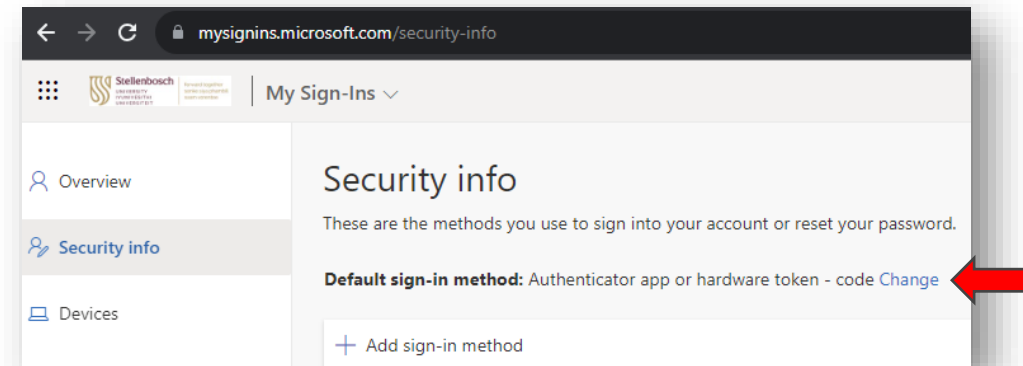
mysignins.microsoft.com/security-info

Stellenbosch UNIVERSITY IYUNIVESITHI UNIVERSITEIT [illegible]

My Sign-Ins

Overview

Security info

Devices

Security info

These are the methods you use to sign into your account or reset your password.

**Default sign-in method:** Authenticator app or hardware token - code Change

+ Add sign-in method